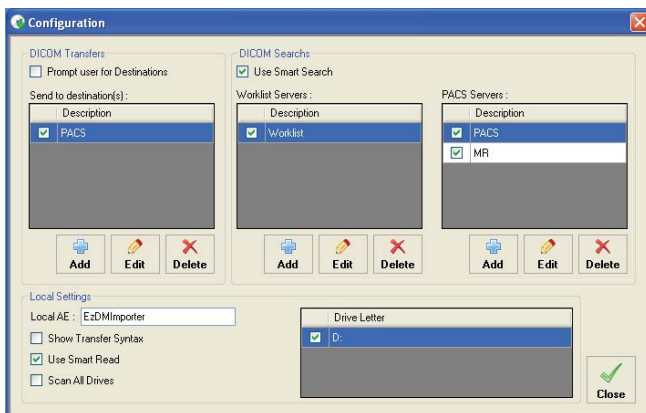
Configuration

DICOM Transfers

Prompt user for Destinations

Send to destination(s) :

| | Description |
|---|---|
| ☑ | PACS |

Add Edit Delete

DICOM Searches

Use Smart Search

Worklist Servers :

| | Description |
|---|---|
| ☑ | Worklist |

Add Edit Delete

PACS Servers :

| | Description |
|---|---|
| ☑ | PACS |
| ☑ | MR |

Add Edit Delete

Local Settings

Local AE : EzDMImporter

Show Transfer Syntax

Use Smart Read

Scan All Drives

| | Drive Letter |
|---|---|
| ☑ | D: |

Close